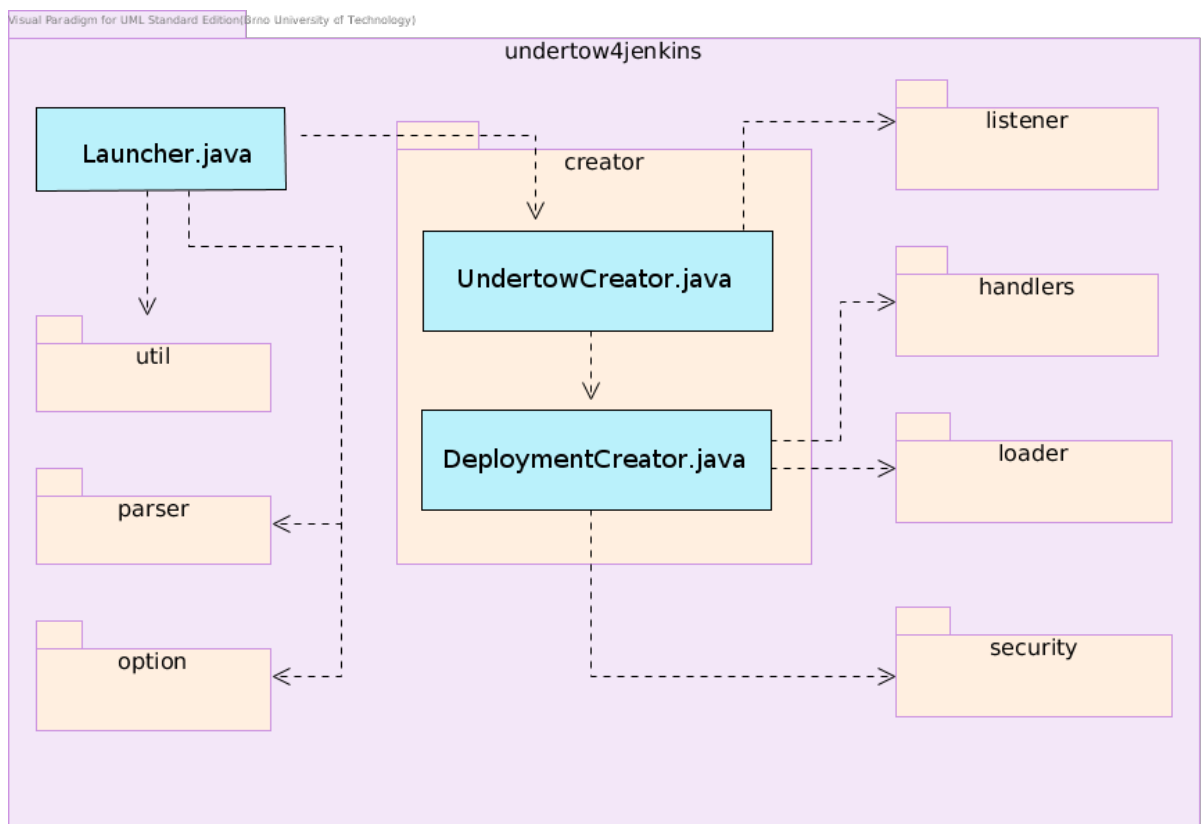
Visual Paradigm for UML Standard Edition(Brno University of Technology)

undertow4jenkins

Launcher.java

creator

UndertowCreator.java

DeploymentCreator.java

listener

handlers

loader

security

util

parser

option